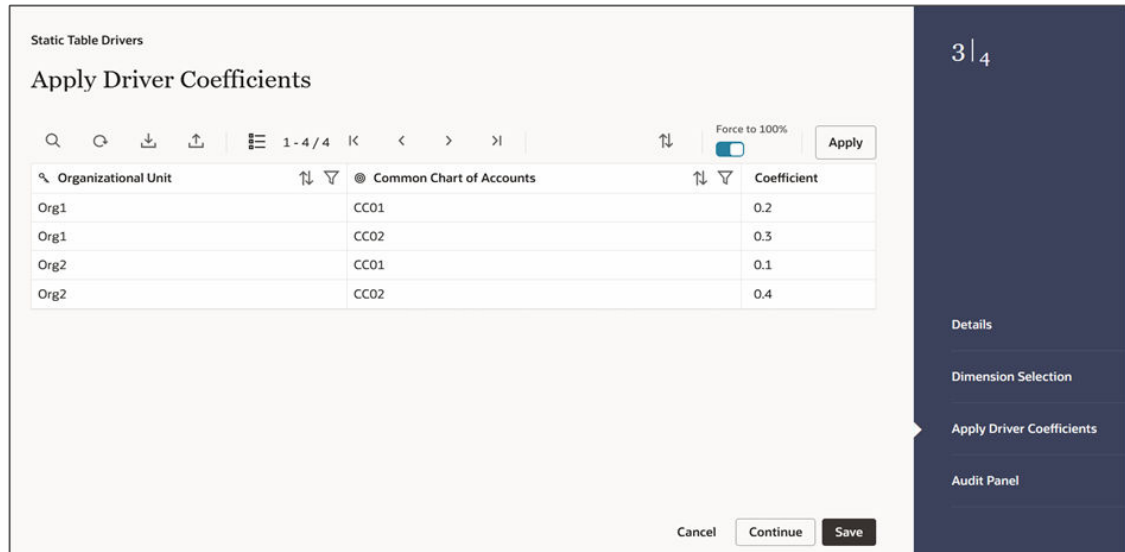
Static Table Drivers

Apply Driver Coefficients

1 - 4 / 4

Force to 100%

Apply

| Organizational Unit | Common Chart of Accounts | Coefficient |
|---|---|---|
| Org1 | CC01 | 0.2 |
| Org1 | CC02 | 0.3 |
| Org2 | CC01 | 0.1 |
| Org2 | CC02 | 0.4 |

Cancel Continue Save

3 | 4

Details

Dimension Selection

Apply Driver Coefficients

Audit Panel